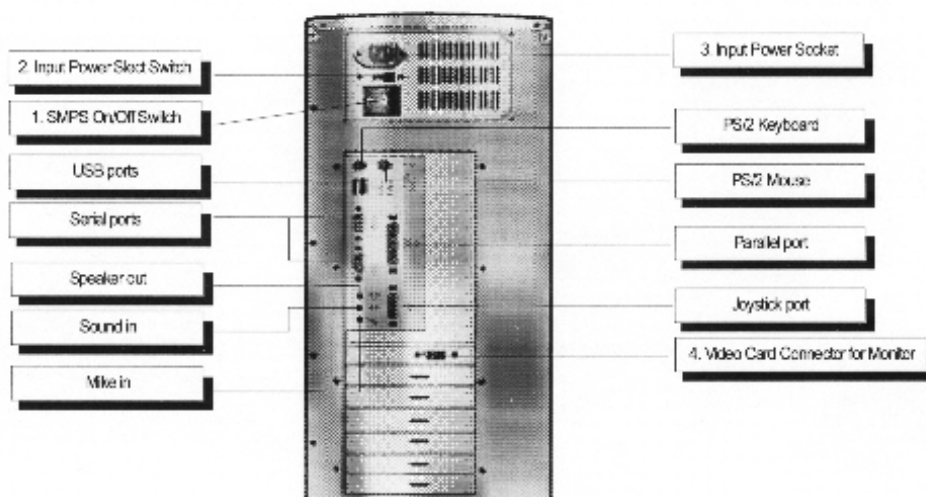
2. Input Power Slect Switch

1. SMPS On/Off Switch

USB ports

Serial ports

Speaker out

Sound in

Mike in

3. Input Power Socket

PS/2 Keyboard

PS/2 Mouse

Parallel port

Joystick port

4. Video Card Connector for Monitor